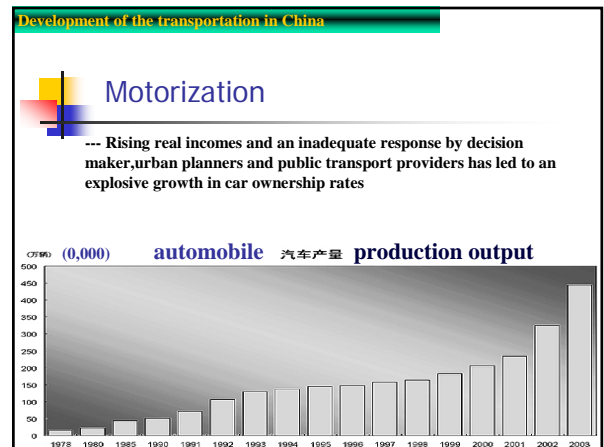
Development of the transportation in China

Motorization

--- Rising real incomes and an inadequate response by decision maker,urban planners and public transport providers has led to an explosive growth in car ownership rates

(万辆) (0,000) automobile 汽车产量 production output

500
450
400
350
300
250
200
150
100
50
0

1978 1980 1985 1990 1991 1992 1993 1994 1995 1996 1997 1998 1999 2000 2001 2002 2003